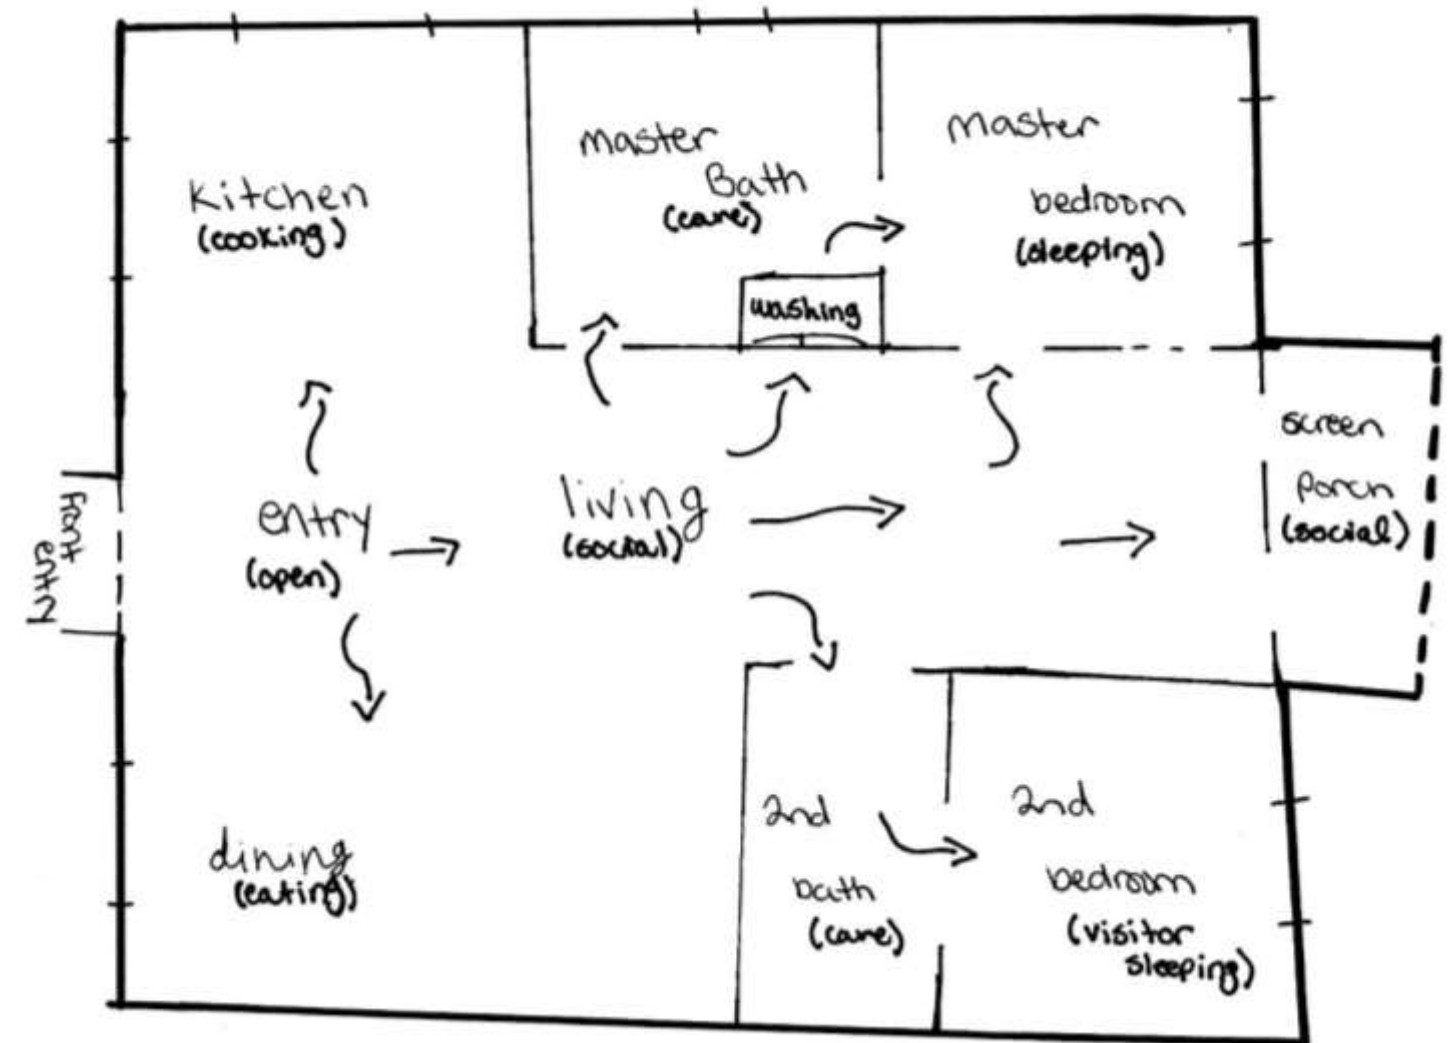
master Bath (care)

master bedroom (sleeping)

Kitchen (cooking)

washing

screen porch (social)

front entry

entry (open)

living (social)

dining (eating)

2nd bath (care)

2nd bedroom (visitor sleeping)